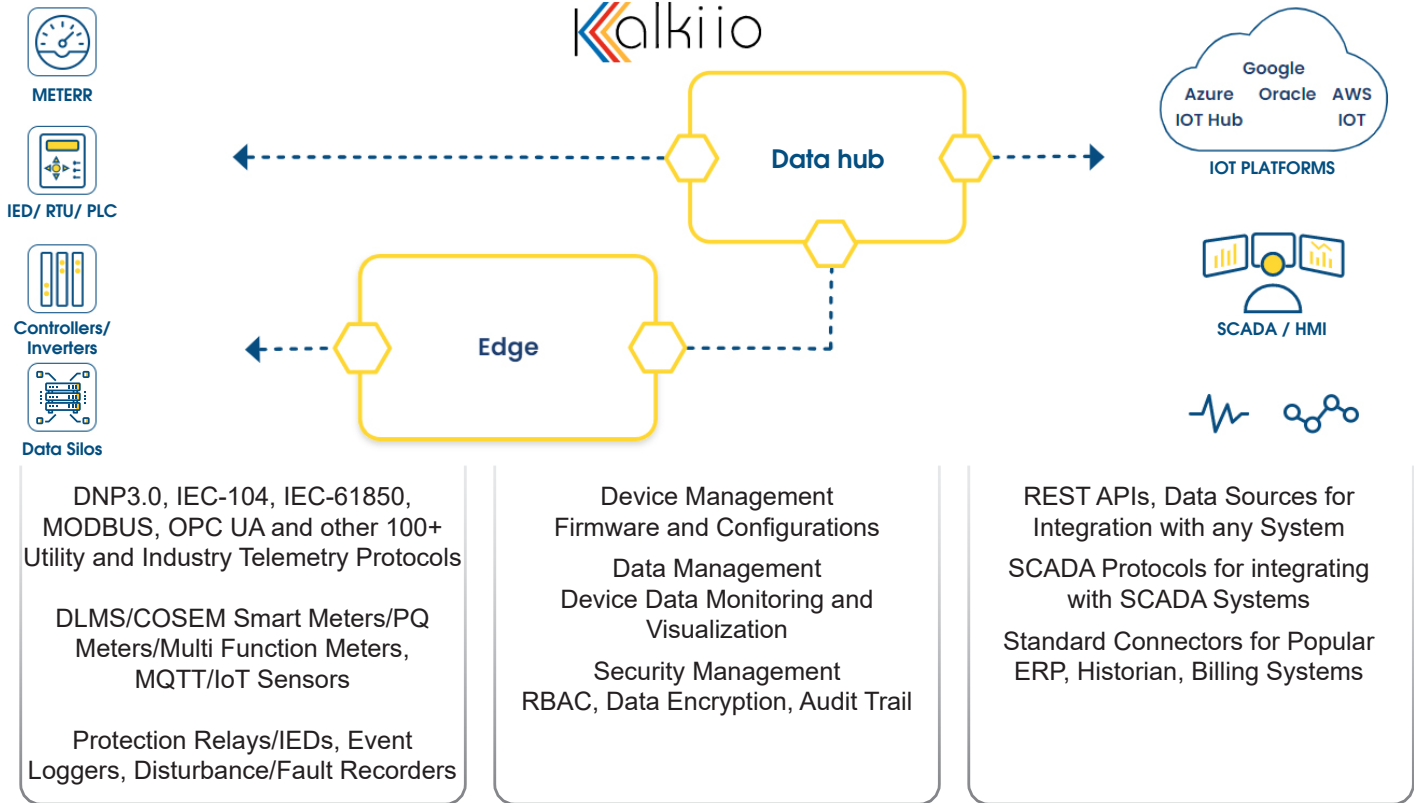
Kalkiio

METERR

IED/ RTU/ PLC

Controllers/ Inverters

Data Silos

Data hub

Edge

Google
Azure IOT Hub
Oracle
AWS IOT

IOT PLATFORMS

SCADA / HMI

DNP3.0, IEC-104, IEC-61850, MODBUS, OPC UA and other 100+ Utility and Industry Telemetry Protocols

DLMS/COSEM Smart Meters/PQ Meters/Multi Function Meters, MQTT/IoT Sensors

Protection Relays/IEDs, Event Loggers, Disturbance/Fault Recorders

Device Management
Firmware and Configurations

Data Management
Device Data Monitoring and Visualization

Security Management
RBAC, Data Encryption, Audit Trail

REST APIs, Data Sources for Integration with any System

SCADA Protocols for integrating with SCADA Systems

Standard Connectors for Popular ERP, Historian, Billing Systems